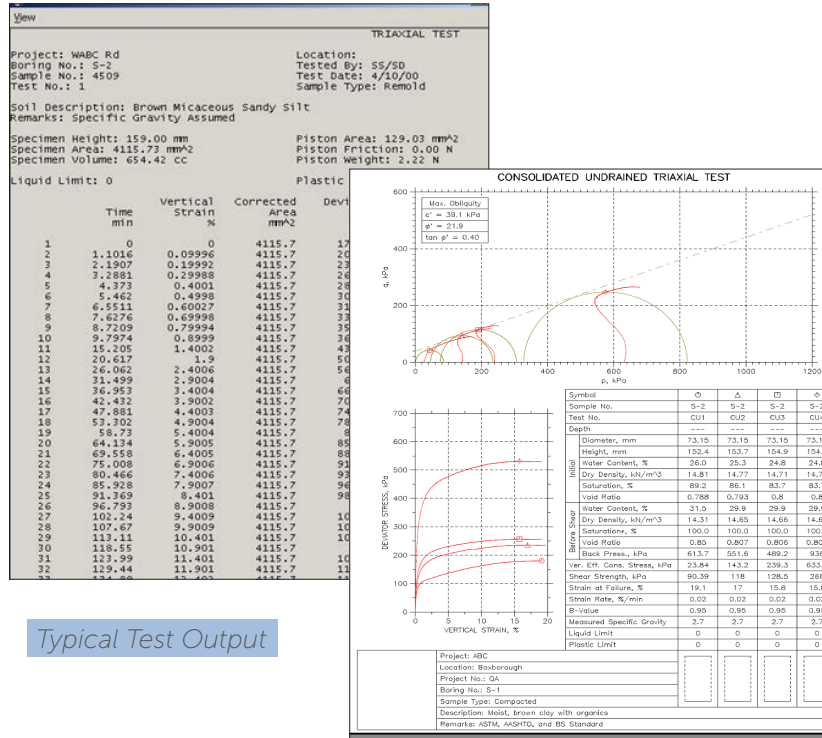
View

TRIAXIAL TEST

Project: WABC Rd
Boring No.: S-2
Sample No.: 4509
Test No.: 1

Location:
Tested By: SS/SD
Test Date: 4/10/00
Sample Type: Remold

Soil Description: Brown Micaceous Sandy Silt
Remarks: Specific Gravity Assumed

Specimen Height: 159.00 mm
Specimen Area: 4115.73 mm^2
Specimen Volume: 654.42 cc

Piston Area: 129.03 mm^2
Piston Friction: 0.00 N
Piston Weight: 2.22 N

Liquid Limit: 0

Plastic

| | Time min | Vertical Strain % | Corrected Area mm^2 | Devi |
|---|---|---|---|---|
| 1 | 0 | 0 | 4115.7 | 17 |
| 2 | 1.1016 | 0.09996 | 4115.7 | 20 |
| 3 | 2.1907 | 0.19992 | 4115.7 | 23 |
| 4 | 3.2881 | 0.29988 | 4115.7 | 26 |
| 5 | 4.373 | 0.4001 | 4115.7 | 28 |
| 6 | 5.462 | 0.4998 | 4115.7 | 30 |
| 7 | 6.5511 | 0.60027 | 4115.7 | 31 |
| 8 | 7.6276 | 0.69998 | 4115.7 | 33 |
| 9 | 8.7209 | 0.79994 | 4115.7 | 35 |
| 10 | 9.7974 | 0.8999 | 4115.7 | 36 |
| 11 | 15.205 | 1.4002 | 4115.7 | 43 |
| 12 | 20.617 | 1.9 | 4115.7 | 50 |
| 13 | 26.062 | 2.4006 | 4115.7 | 56 |
| 14 | 31.499 | 2.9004 | 4115.7 | 6 |
| 15 | 36.953 | 3.4004 | 4115.7 | 66 |
| 16 | 42.432 | 3.9002 | 4115.7 | 70 |
| 17 | 47.881 | 4.4003 | 4115.7 | 74 |
| 18 | 53.302 | 4.9004 | 4115.7 | 78 |
| 19 | 58.73 | 5.4004 | 4115.7 | 8 |
| 20 | 64.134 | 5.9005 | 4115.7 | 85 |
| 21 | 69.558 | 6.4005 | 4115.7 | 88 |
| 22 | 75.008 | 6.906 | 4115.7 | 91 |
| 23 | 80.466 | 7.4006 | 4115.7 | 93 |
| 24 | 85.928 | 7.9007 | 4115.7 | 96 |
| 25 | 91.369 | 8.401 | 4115.7 | 98 |
| 26 | 96.793 | 8.9008 | 4115.7 | |
| 27 | 102.24 | 9.4009 | 4115.7 | 10 |
| 28 | 107.67 | 9.9009 | 4115.7 | 10 |
| 29 | 113.11 | 10.401 | 4115.7 | 10 |
| 30 | 118.55 | 10.901 | 4115.7 | |
| 31 | 123.99 | 11.401 | 4115.7 | 10 |
| 32 | 129.44 | 11.901 | 4115.7 | 11 |

CONSOLIDATED UNDRAINED TRIAXIAL TEST

Max. Obliquity
c' = 39.1 kPa
φ' = 21.9
tan φ' = 0.40

q, kPa
600 400 200 0
0 200 400 600 800 1000 1200
p, kPa

DEVIATOR STRESS, kPa
700 600 500 400 300 200 100 0
0 5 10 15 20
VERTICAL STRAIN, %

| | Symbol | | | | |
|---|---|---|---|---|---|
| | Sample No. | S-2 | S-2 | S-2 | S-2 |
| | Test No. | CU1 | CU2 | CU3 | CU4 |
| | Depth | --- | --- | --- | --- |
| Initial | Diameter, mm | 73.15 | 73.15 | 73.15 | 73.1 |
| | Height, mm | 152.4 | 153.7 | 154.9 | 154. |
| | Water Content, % | 26.0 | 25.3 | 24.8 | 24. |
| | Dry Density, kN/m^3 | 14.81 | 14.77 | 14.71 | 14.7 |
| | Saturation, % | 89.2 | 86.1 | 83.7 | 83. |
| | Void Ratio | 0.788 | 0.793 | 0.8 | 0.8 |
| Before Shear | Water Content, % | 31.5 | 29.9 | 29.9 | 29. |
| | Dry Density, kN/m^3 | 14.31 | 14.65 | 14.66 | 14.6 |
| | Saturation, % | 100.0 | 100.0 | 100.0 | 100. |
| | Void Ratio | 0.85 | 0.807 | 0.806 | 0.80 |
| | Back Press., kPa | 613.7 | 551.6 | 489.2 | 93 |
| | Ver. Eff. Cons. Stress, kPa | 23.84 | 143.2 | 239.3 | 633. |
| | Shear Strength, kPa | 90.39 | 118 | 128.5 | 26 |
| | Strain at Failure, % | 19.1 | 17 | 15.8 | 15. |
| | Strain Rate, %/min | 0.02 | 0.02 | 0.02 | 0.0 |
| | B-Value | 0.95 | 0.95 | 0.95 | 0.9 |
| | Measured Specific Gravity | 2.7 | 2.7 | 2.7 | 2.7 |
| | Liquid Limit | 0 | 0 | 0 | 0 |
| | Plastic Limit | 0 | 0 | 0 | 0 |

Project: ABC
Location: Boxborough
Project No.: QA
Boring No.: S-1
Sample Type: Compacted
Description: Moist, brown clay with organics
Remarks: ASTM, AASHTO, and BS Standard

Typical Test Output